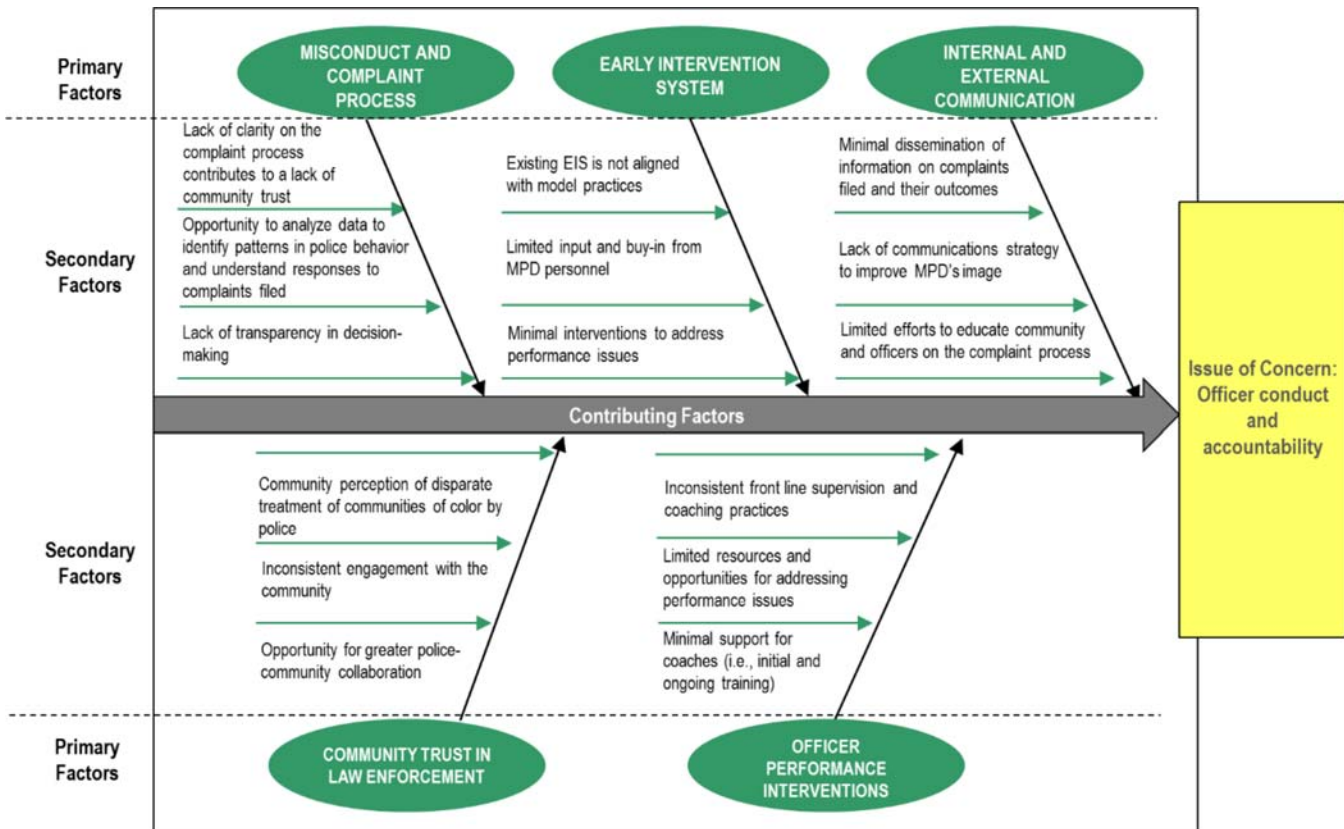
Primary Factors

MISCONDUCT AND COMPLAINT PROCESS

EARLY INTERVENTION SYSTEM

INTERNAL AND EXTERNAL COMMUNICATION

Secondary Factors

Lack of clarity on the complaint process contributes to a lack of community trust

Opportunity to analyze data to identify patterns in police behavior and understand responses to complaints filed

Lack of transparency in decision-making

Existing EIS is not aligned with model practices

Limited input and buy-in from MPD personnel

Minimal interventions to address performance issues

Minimal dissemination of information on complaints filed and their outcomes

Lack of communications strategy to improve MPD's image

Limited efforts to educate community and officers on the complaint process

Contributing Factors

Issue of Concern: Officer conduct and accountability

Secondary Factors

Community perception of disparate treatment of communities of color by police

Inconsistent engagement with the community

Opportunity for greater police-community collaboration

Inconsistent front line supervision and coaching practices

Limited resources and opportunities for addressing performance issues

Minimal support for coaches (i.e., initial and ongoing training)

Primary Factors

COMMUNITY TRUST IN LAW ENFORCEMENT

OFFICER PERFORMANCE INTERVENTIONS